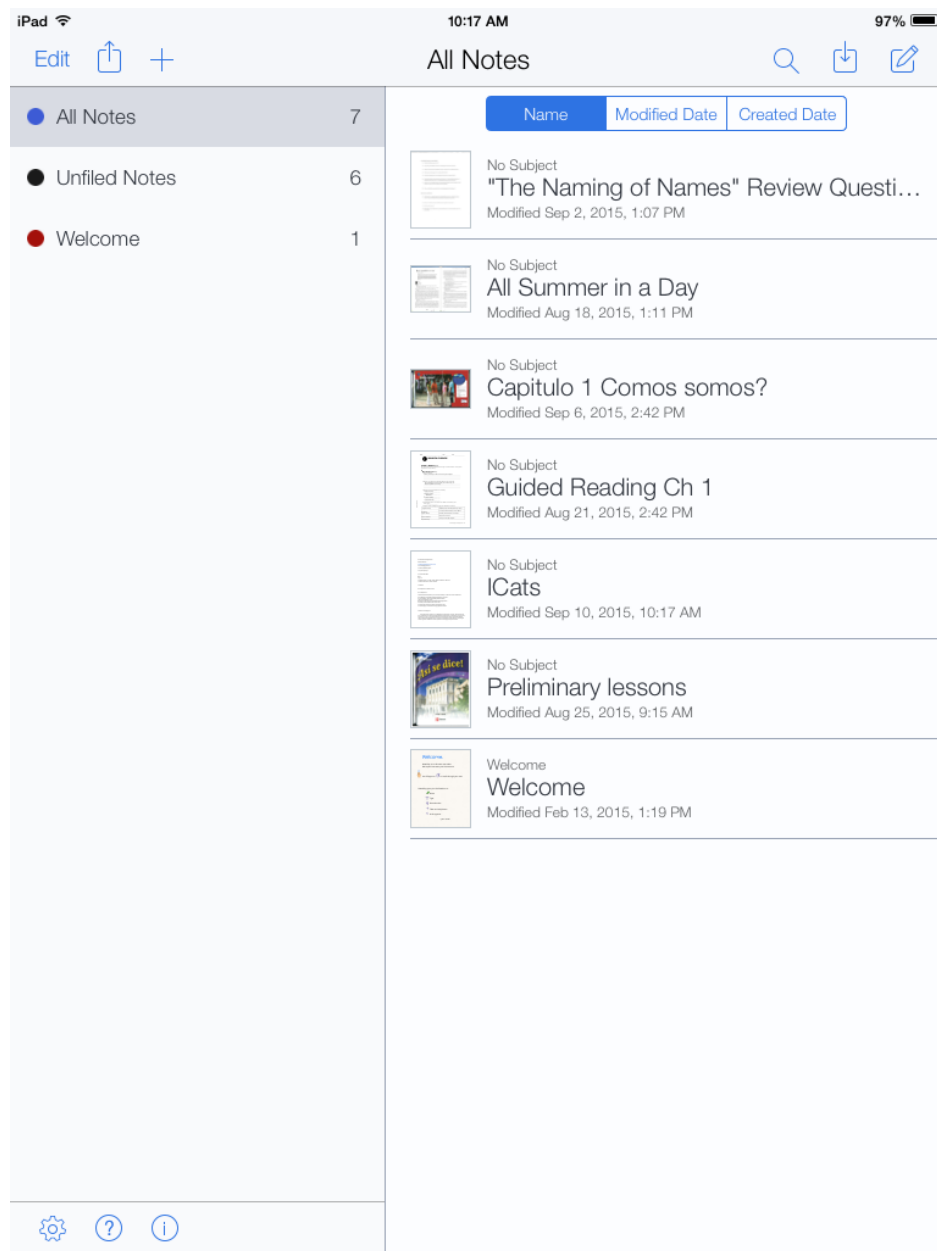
iPad
10:17 AM
97%

Edit
All Notes

All Notes 7
Unfiled Notes 6
Welcome 1

Name | Modified Date | Created Date

No Subject
"The Naming of Names" Review Questi…
Modified Sep 2, 2015, 1:07 PM

No Subject
All Summer in a Day
Modified Aug 18, 2015, 1:11 PM

No Subject
Capitulo 1 Comos somos?
Modified Sep 6, 2015, 2:42 PM

No Subject
Guided Reading Ch 1
Modified Aug 21, 2015, 2:42 PM

No Subject
ICats
Modified Sep 10, 2015, 10:17 AM

No Subject
Preliminary lessons
Modified Aug 25, 2015, 9:15 AM

Welcome
Welcome
Modified Feb 13, 2015, 1:19 PM